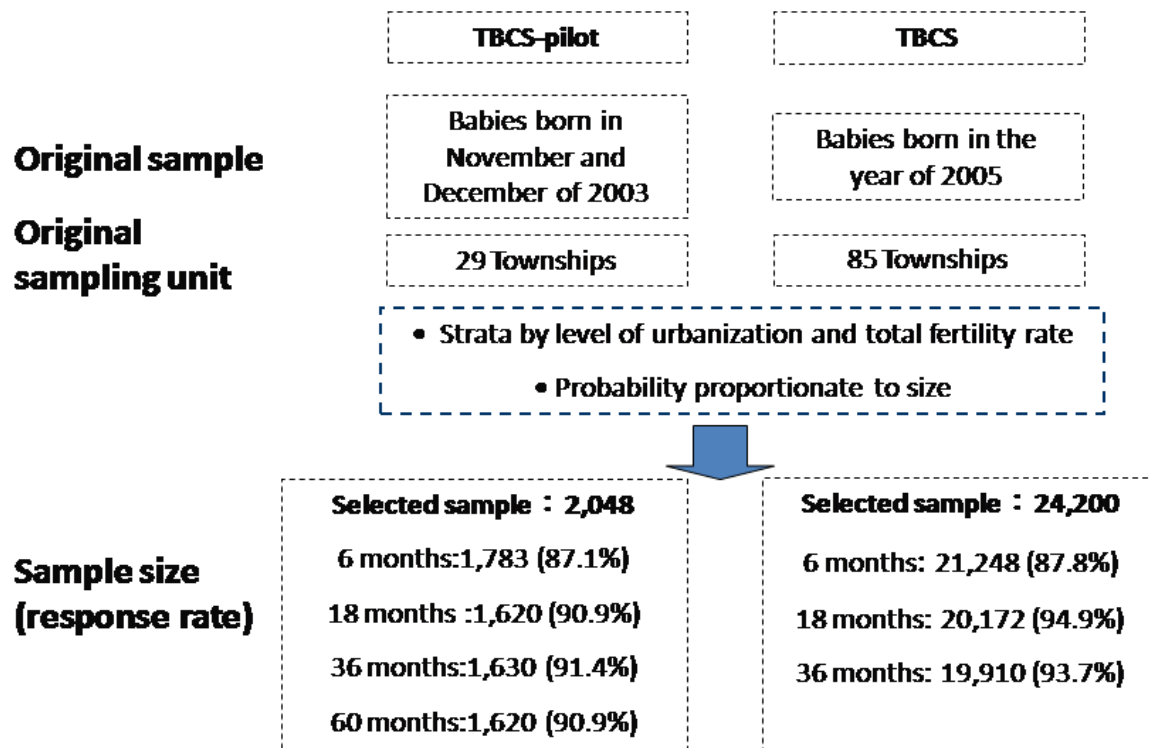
TBCS-pilot

TBCS

Original sample

Babies born in November and December of 2003

Babies born in the year of 2005

Original sampling unit

29 Townships

85 Townships

• Strata by level of urbanization and total fertility rate

• Probability proportionate to size

Sample size (response rate)

Selected sample ： 2,048

6 months:1,783 (87.1%)

18 months :1,620 (90.9%)

36 months:1,630 (91.4%)

60 months:1,620 (90.9%)

Selected sample ： 24,200

6 months: 21,248 (87.8%)

18 months: 20,172 (94.9%)

36 months: 19,910 (93.7%)